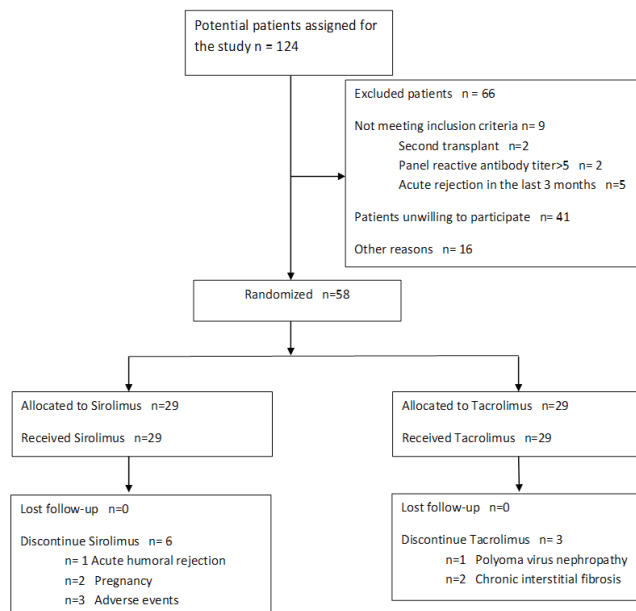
Potential patients assigned for the study n = 124

Excluded patients n = 66

Not meeting inclusion criteria n= 9
Second transplant n=2
Panel reactive antibody titer>5 n= 2
Acute rejection in the last 3 months n=5

Patients unwilling to participate n= 41

Other reasons n= 16

Randomized n=58

Allocated to Sirolimus n=29

Received Sirolimus n=29

Allocated to Tacrolimus n=29

Received Tacrolimus n=29

Lost follow-up n=0

Discontinue Sirolimus n= 6
n= 1 Acute humoral rejection
n=2 Pregnancy
n=3 Adverse events

Lost follow-up n=0

Discontinue Tacrolimus n= 3
n=1 Polyoma virus nephropathy
n=2 Chronic interstitial fibrosis